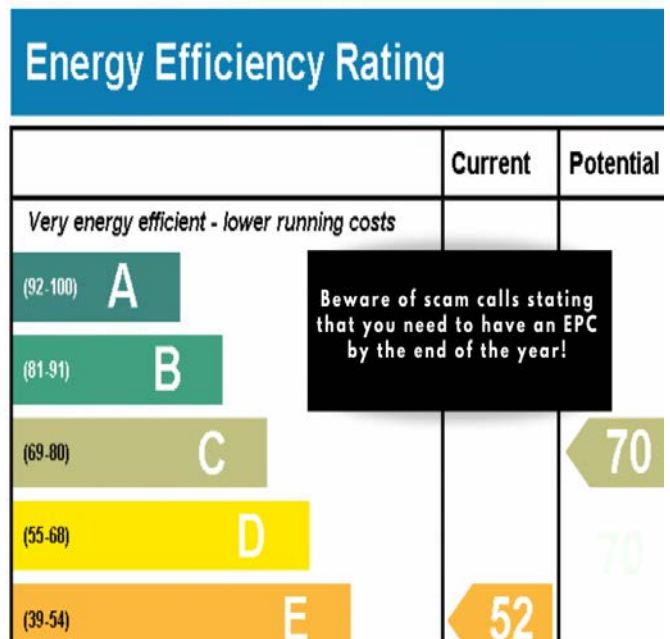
Energy Efficiency Rating

| | Current | Potential |
|---|---|---|
| Very energy efficient - lower running costs | | |
| (92-100) A | | |
| (81-91) B | | |
| (69-80) C | | 70 |
| (55-68) D | | 70 |
| (39-54) E | 52 | |

Beware of scam calls stating that you need to have an EPC by the end of the year!